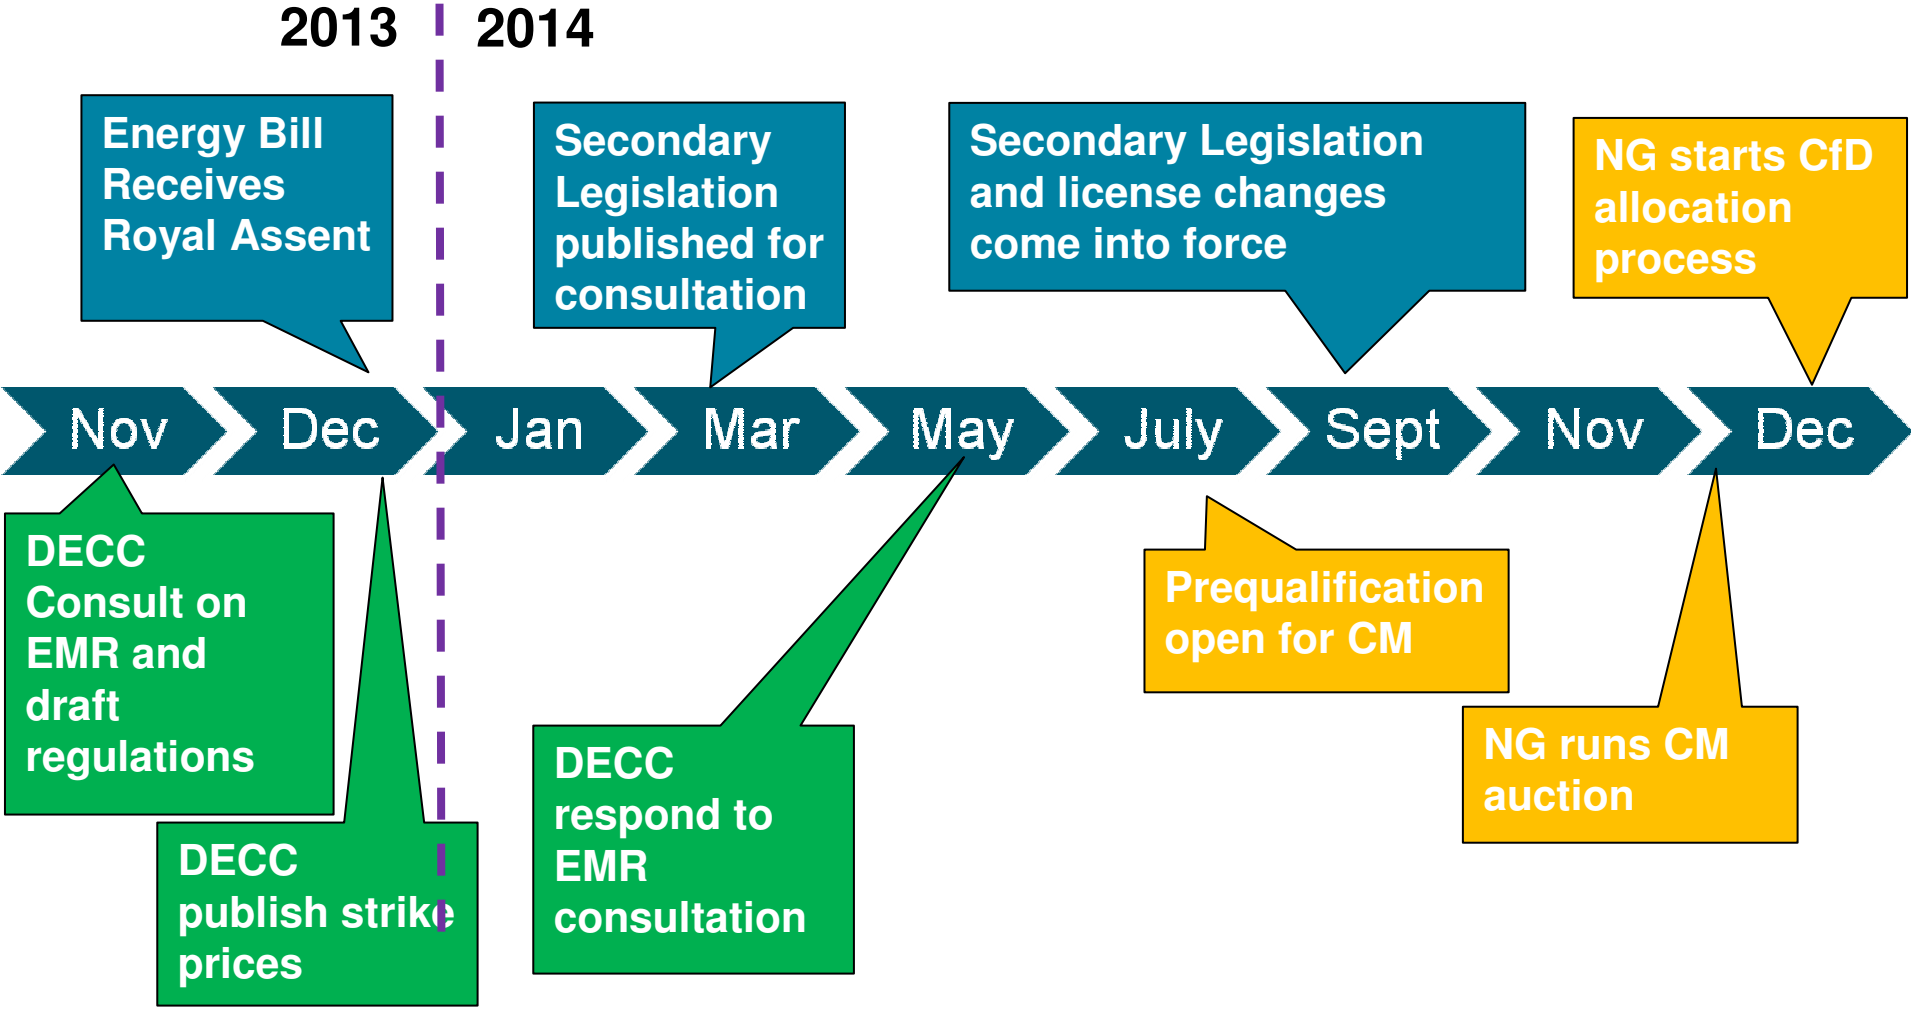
2013 2014

Energy Bill Receives Royal Assent

Secondary Legislation published for consultation

Secondary Legislation and license changes come into force

NG starts CfD allocation process

Nov Dec Jan Mar May July Sept Nov Dec

DECC Consult on EMR and draft regulations

DECC publish strike prices

DECC respond to EMR consultation

Prequalification open for CM

NG runs CM auction